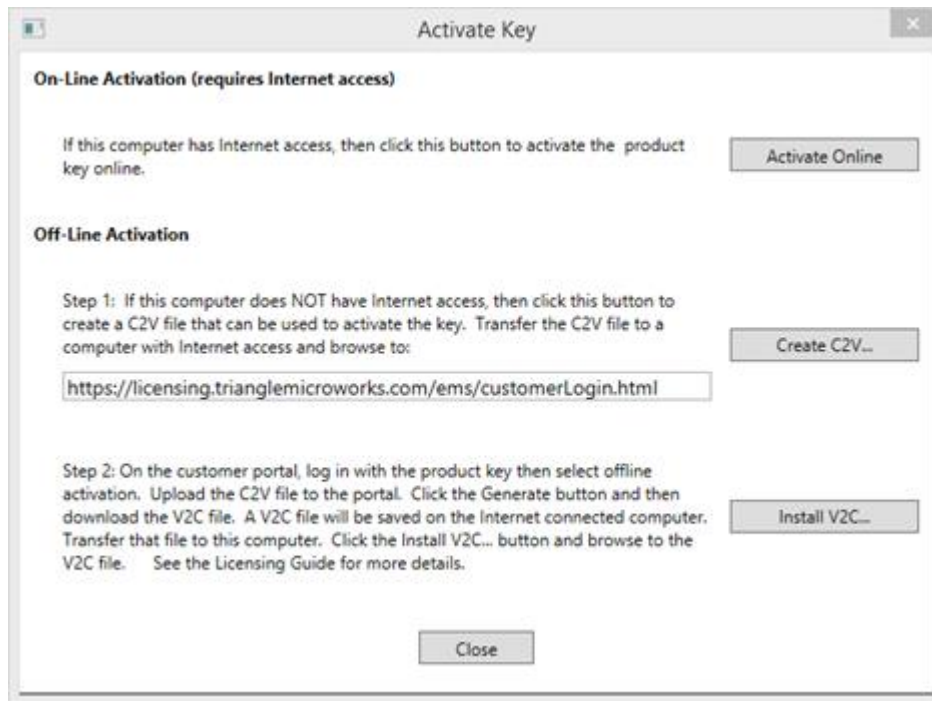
Activate Key

On-Line Activation (requires Internet access)

If this computer has Internet access, then click this button to activate the product key online.

Activate Online

Off-Line Activation

Step 1: If this computer does NOT have Internet access, then click this button to create a C2V file that can be used to activate the key. Transfer the C2V file to a computer with Internet access and browse to:

Create C2V...

https://licensing.trianglemicroworks.com/ems/customerLogin.html

Step 2: On the customer portal, log in with the product key then select offline activation. Upload the C2V file to the portal. Click the Generate button and then download the V2C file. A V2C file will be saved on the Internet connected computer. Transfer that file to this computer. Click the Install V2C... button and browse to the V2C file. See the Licensing Guide for more details.

Install V2C...

Close